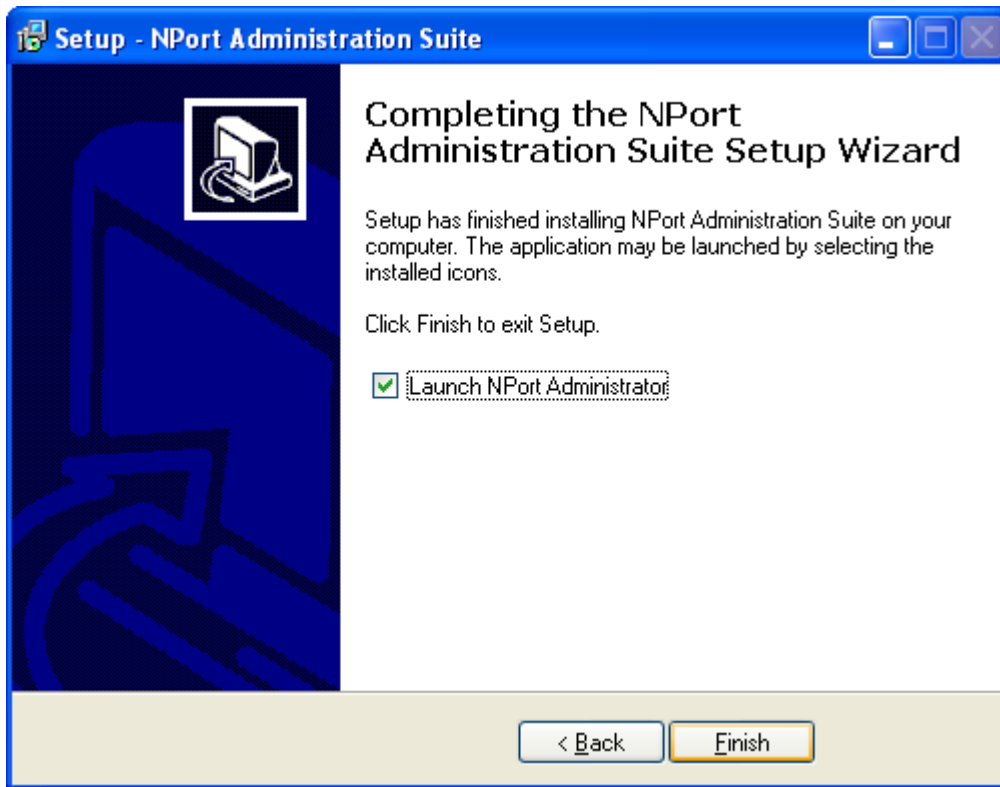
Setup - NPort Administration Suite

Completing the NPort Administration Suite Setup Wizard

Setup has finished installing NPort Administration Suite on your computer. The application may be launched by selecting the installed icons.

Click Finish to exit Setup.

Launch NPort Administrator

< Back

Finish